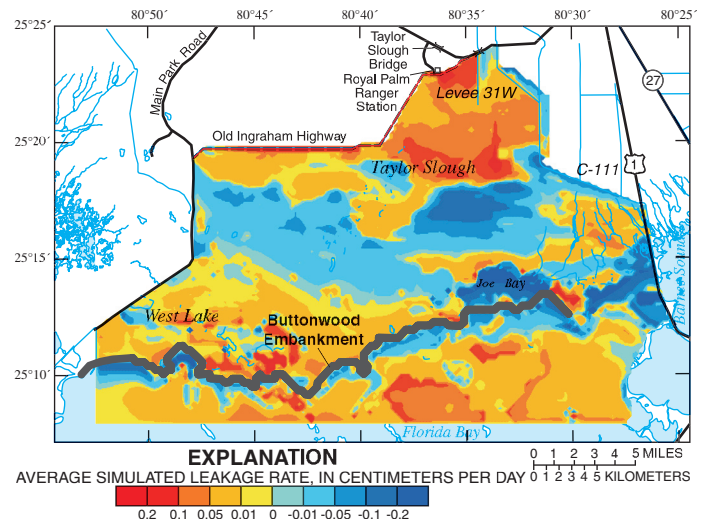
80°50′ 80°45′ 80°40′ 80°35′ 80°30′ 80°25′

25°25′

25°20′

25°15′

25°10′

Main Park Road

Taylor Slough Bridge

Royal Palm Ranger Station

Levee 31W

27

Old Ingraham Highway

Taylor Slough

C-111

1

Joe Bay

West Lake

Buttonwood Embankment

Barnes Sound

Florida Bay

EXPLANATION

AVERAGE SIMULATED LEAKAGE RATE, IN CENTIMETERS PER DAY

0.2 0.1 0.05 0.01 0 -0.01 -0.05 -0.1 -0.2

0 1 2 3 4 5 MILES

0 1 2 3 4 5 KILOMETERS